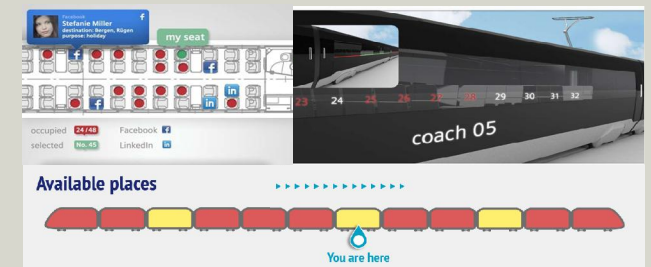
Facebook
Stefanie Miller
destination: Bergen, Rügen
purpose: holiday

my seat

occupied 24/48 Facebook
selected No. 45 LinkedIn

23 24 25 26 27 28 29 30 31 32

coach 05

Available places

You are here